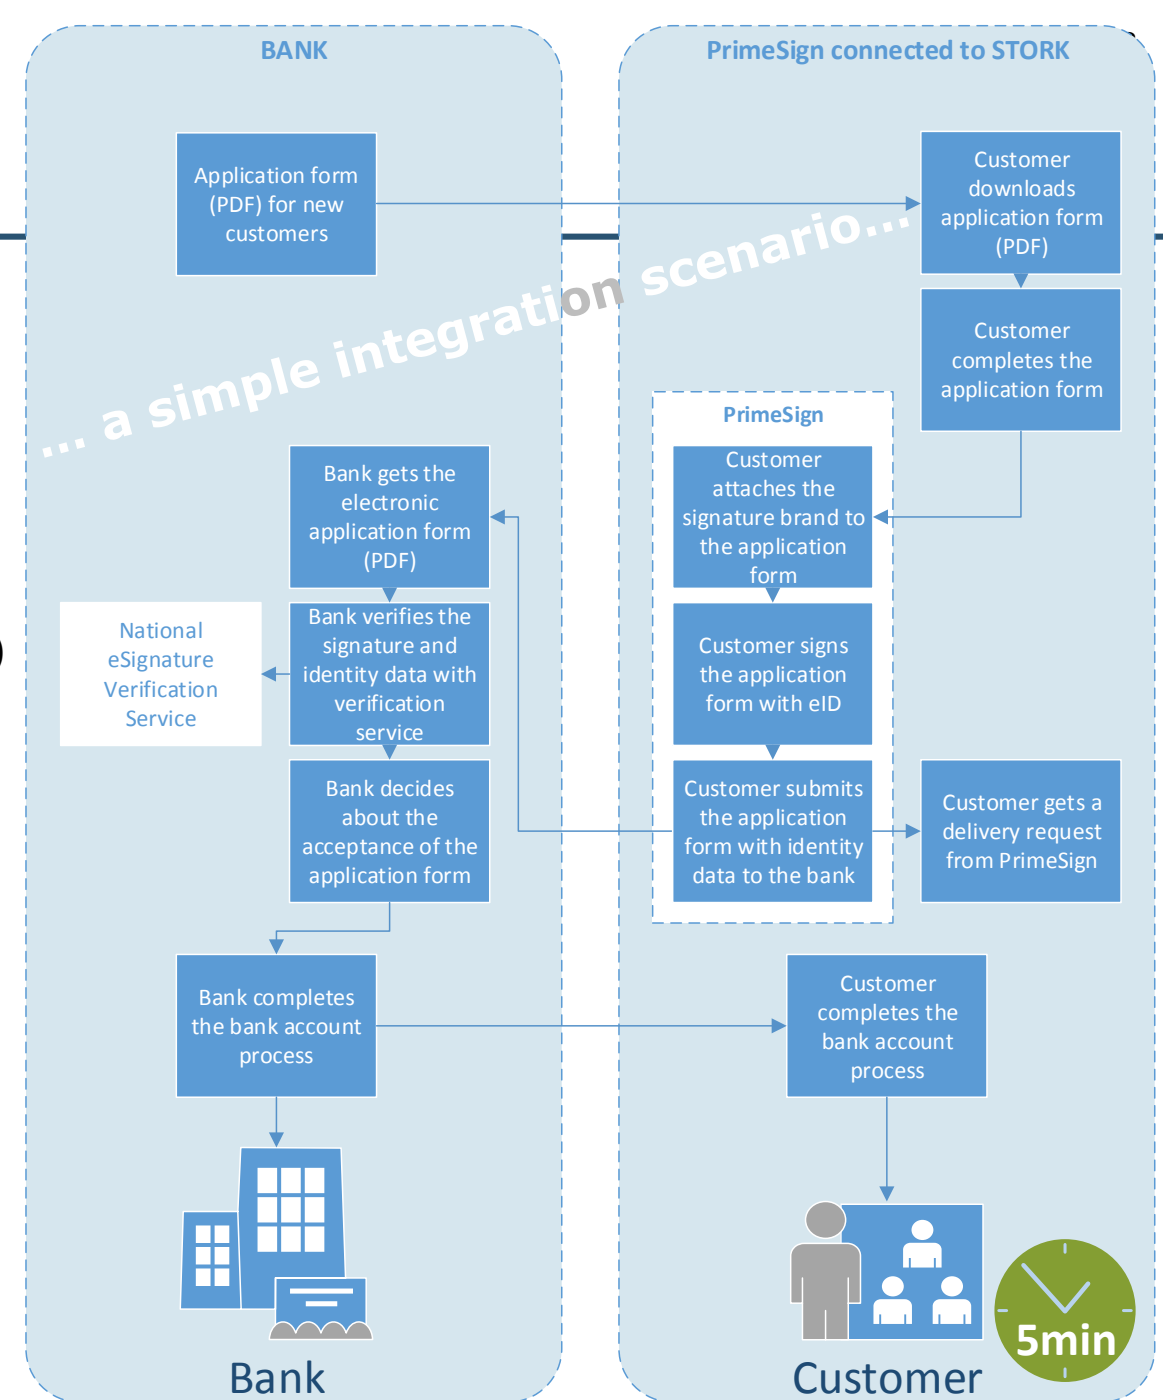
BANK

PrimeSign connected to STORK

Application form (PDF) for new customers

Customer downloads application form (PDF)

… a simple integration scenario…

Customer completes the application form

PrimeSign

Customer attaches the signature brand to the application form

Bank gets the electronic application form (PDF)

Bank verifies the signature and identity data with verification service

National eSignature Verification Service

Customer signs the application form with eID

Bank decides about the acceptance of the application form

Customer submits the application form with identity data to the bank

Customer gets a delivery request from PrimeSign

Bank completes the bank account process

Customer completes the bank account process

5min

Bank

Customer